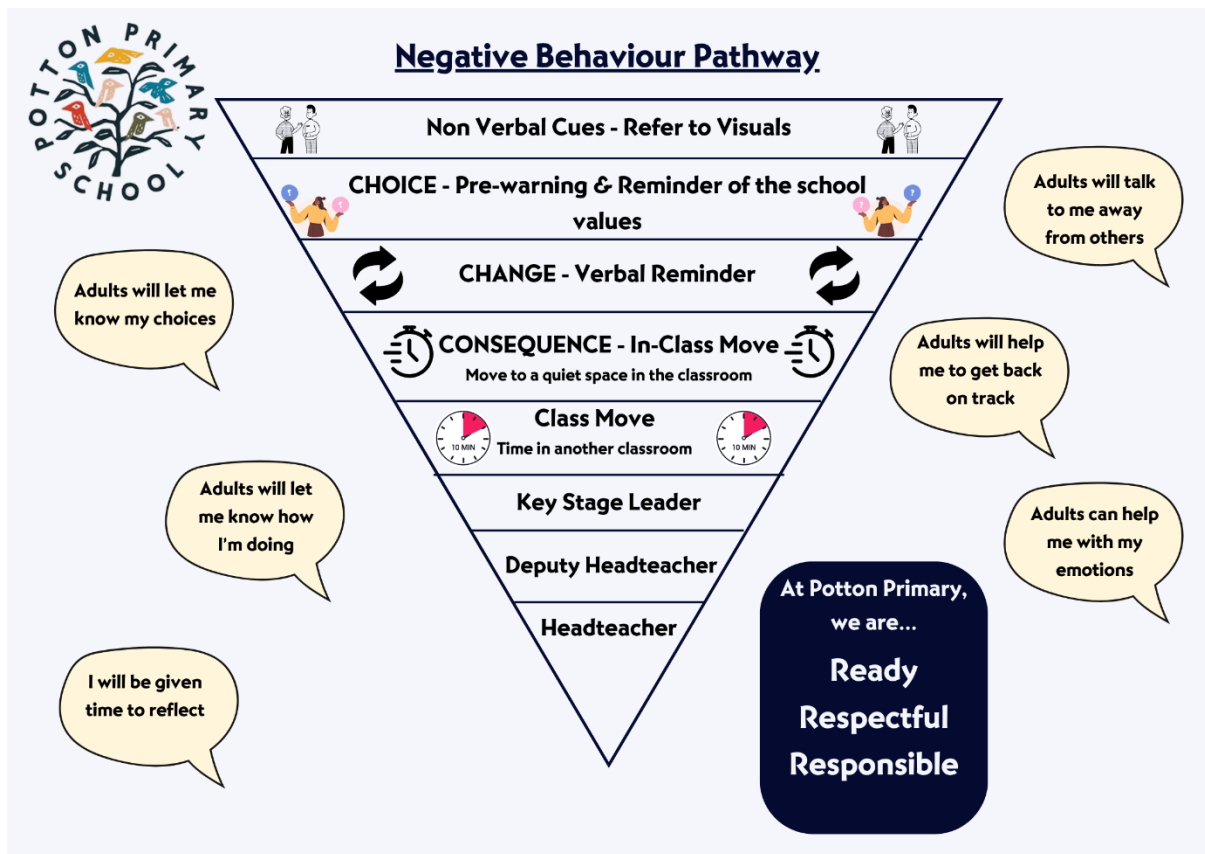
POTTON PRIMARY SCHOOL

Negative Behaviour Pathway

Non Verbal Cues - Refer to Visuals

CHOICE - Pre-warning & Reminder of the school values

CHANGE - Verbal Reminder

CONSEQUENCE - In-Class Move
Move to a quiet space in the classroom

Class Move
Time in another classroom

10 MIN

10 MIN

Key Stage Leader

Deputy Headteacher

Headteacher

Adults will talk to me away from others

Adults will let me know my choices

Adults will help me to get back on track

Adults will let me know how I'm doing

Adults can help me with my emotions

I will be given time to reflect

At Potton Primary, we are...
Ready
Respectful
Responsible